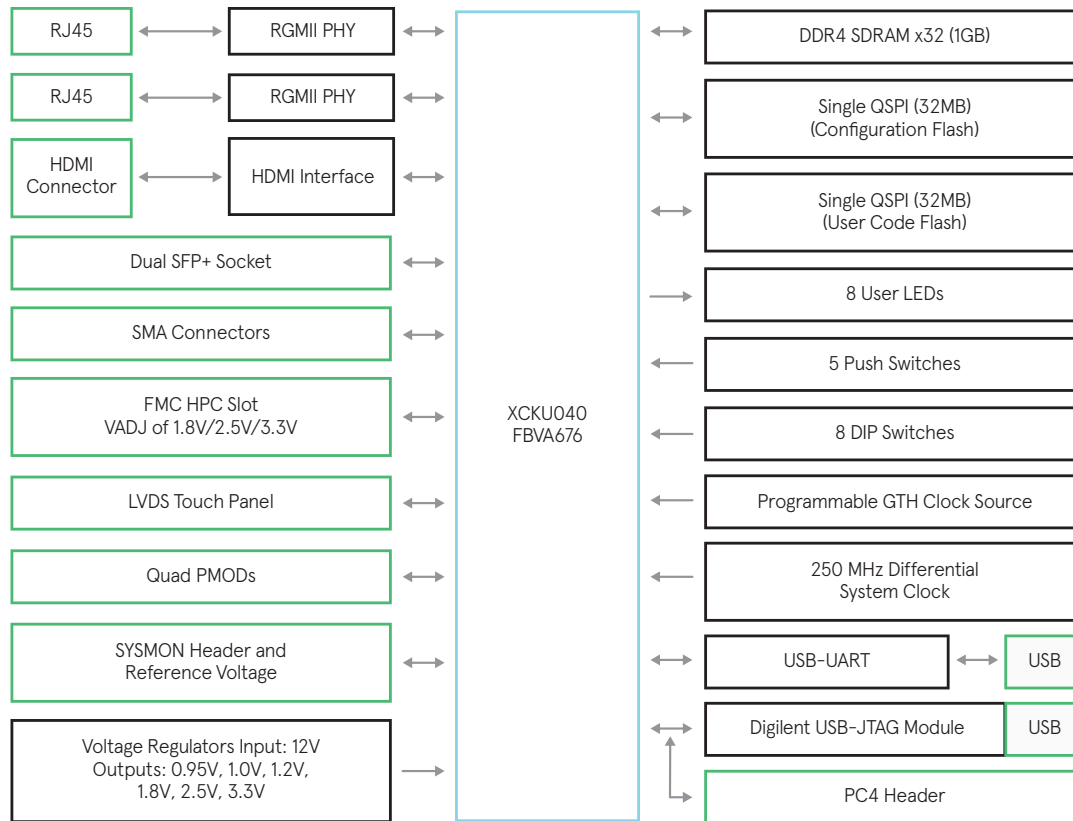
RJ45

RGMII PHY

RJ45

RGMII PHY

HDMI Connector

HDMI Interface

Dual SFP+ Socket

SMA Connectors

FMC HPC Slot
VADJ of 1.8V/2.5V/3.3V

LVDS Touch Panel

Quad PMODs

SYSMON Header and Reference Voltage

Voltage Regulators Input: 12V
Outputs: 0.95V, 1.0V, 1.2V, 1.8V, 2.5V, 3.3V

XCKU040
FBVA676

DDR4 SDRAM x32 (1GB)

Single QSPI (32MB)
(Configuration Flash)

Single QSPI (32MB)
(User Code Flash)

8 User LEDs

5 Push Switches

8 DIP Switches

Programmable GTH Clock Source

250 MHz Differential System Clock

USB-UART

USB

Digilent USB-JTAG Module

USB

PC4 Header